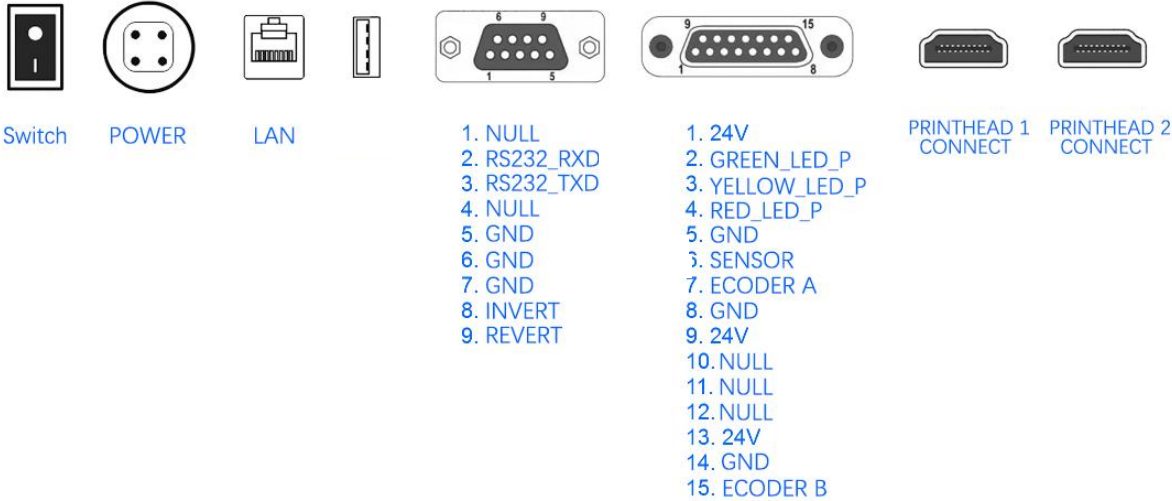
6 9
1 5

9 15
1 8

Switch

POWER

LAN

1. NULL
2. RS232_RXD
3. RS232_TXD
4. NULL
5. GND
6. GND
7. GND
8. INVERT
9. REVERT

1. 24V
2. GREEN_LED_P
3. YELLOW_LED_P
4. RED_LED_P
5. GND
6. SENSOR
7. ECODER A
8. GND
9. 24V
10. NULL
11. NULL
12. NULL
13. 24V
14. GND
15. ECODER B

PRINTHEAD 1 CONNECT

PRINTHEAD 2 CONNECT